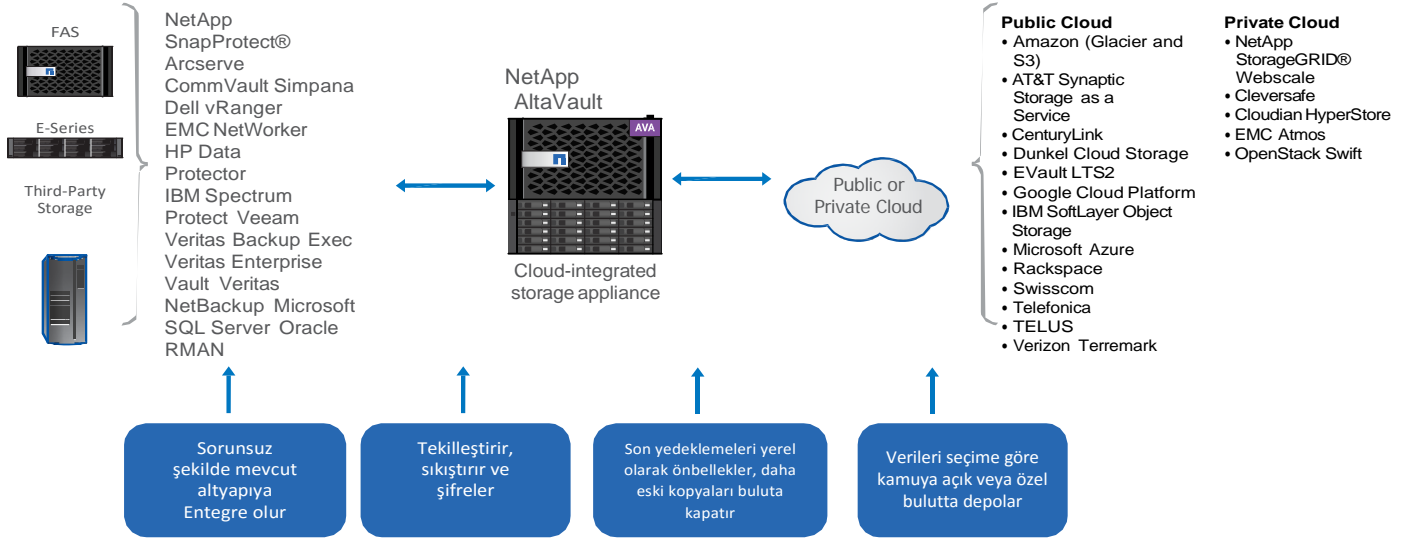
FAS

E-Series

Third-Party Storage

NetApp
SnapProtect®
Arcserve
CommVault Simpana
Dell vRanger
EMC NetWorker
HP Data
Protector
IBM Spectrum
Protect Veeam
Veritas Backup Exec
Veritas Enterprise
Vault Veritas
NetBackup Microsoft
SQL Server Oracle
RMAN

NetApp
AltaVault

AVA

Cloud-integrated storage appliance

Public or Private Cloud

Public Cloud
• Amazon (Glacier and S3)
• AT&T Synaptic Storage as a Service
• CenturyLink
• Dunkel Cloud Storage
• EVault LTS2
• Google Cloud Platform
• IBM SoftLayer Object Storage
• Microsoft Azure
• Rackspace
• Swisscom
• Telefonica
• TELUS
• Verizon Terremark

Private Cloud
• NetApp StorageGRID® Webscale
• Cleversafe
• Cloudian HyperStore
• EMC Atmos
• OpenStack Swift

Sorunsuz şekilde mevcut altyapıya Entegre olur

Tekilleştirir, sıkıştırır ve şifreler

Son yedeklemeleri yerel olarak önbellekler, daha eski kopyaları buluta kapatır

Verileri seçime göre kamuya açık veya özel bulutta depolar